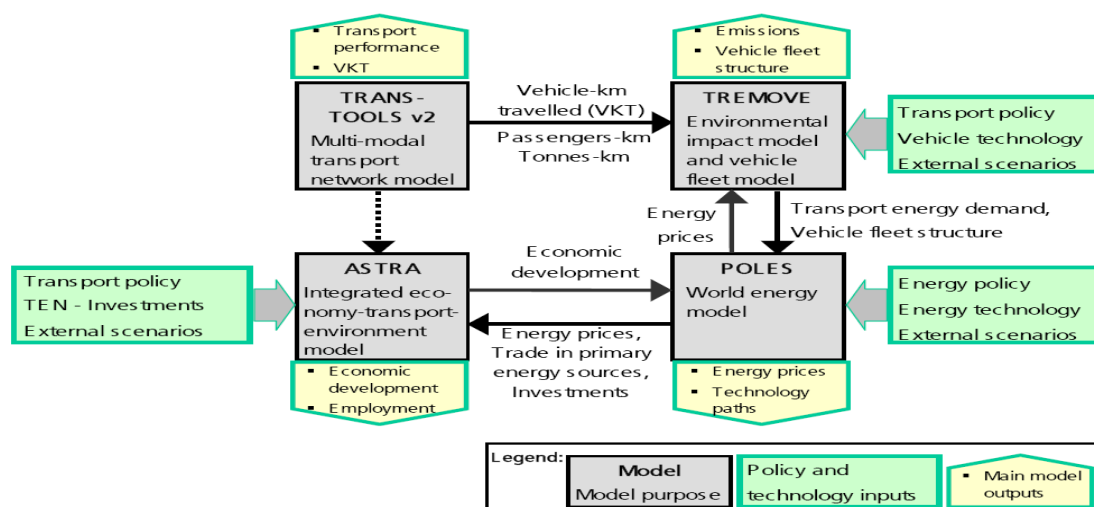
- Transport performance
- VKT

TRANS-TOOLS v2
Multi-modal transport network model

Vehicle-km travelled (VKT)
Passengers-km
Tonnes-km

- Emissions
- Vehicle fleet structure

TREMOVE
Environmental impact model and vehicle fleet model

Transport policy
Vehicle technology
External scenarios

Energy prices

Transport energy demand,
Vehicle fleet structure

Transport policy
TEN - Investments
External scenarios

ASTRA
Integrated economy-transport-environment model

Economic development

POLES
World energy model

Energy policy
Energy technology
External scenarios

Energy prices,
Trade in primary energy sources,
Investments

- Economic development
- Employment

- Energy prices
- Technology paths

Legend:
Model
Model purpose

Policy and technology inputs

- Main model outputs